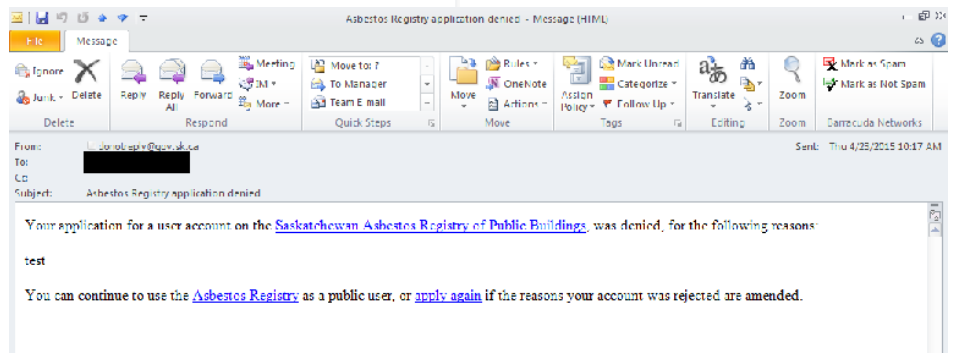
Asbestos Registry application denied - Message (HTML)

File Message

Ignore Junk Delete Reply Reply All Forward Meeting IM More Move to: ? To Manager Team E-mail Move Rules OneNote Actions Assign Policy Mark Unread Categorize Follow Up Translate Zoom Mark as Spam Mark as Not Spam

Delete Respond Quick Steps Move Tags Editing Zoom Barracuda Networks

From: donotreply@gov.sk.ca Sent: Thu 4/23/2015 10:17 AM
To:
Cc:
Subject: Asbestos Registry application denied

Your application for a user account on the Saskatchewan Asbestos Registry of Public Buildings, was denied, for the following reasons:

test

You can continue to use the Asbestos Registry as a public user, or apply again if the reasons your account was rejected are amended.